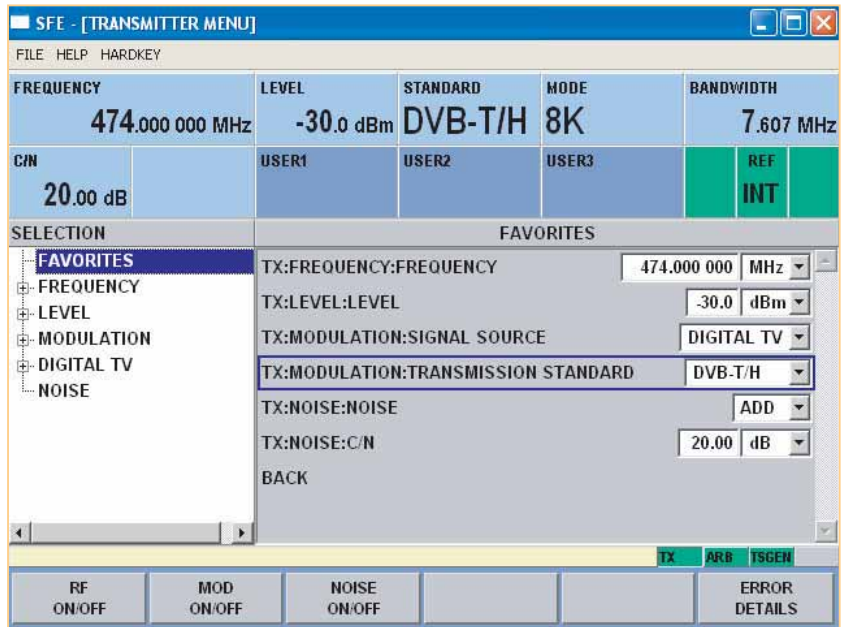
SFE - [TRANSMITTER MENU]

FILE HELP HARDKEY

| FREQUENCY | LEVEL | STANDARD | MODE | BANDWIDTH |
|---|---|---|---|---|
| 474.000 000 MHz | -30.0 dBm | DVB-T/H | 8K | 7.607 MHz |

| C/N | USER1 | USER2 | USER3 | REF |
|---|---|---|---|---|
| 20.00 dB | | | | INT |

SELECTION

FAVORITES
FREQUENCY
LEVEL
MODULATION
DIGITAL TV
NOISE

FAVORITES

| | | |
|---|---|---|
| TX:FREQUENCY:FREQUENCY | 474.000 000 | MHz |
| TX:LEVEL:LEVEL | -30.0 | dBm |
| TX:MODULATION:SIGNAL SOURCE | DIGITAL TV | |
| TX:MODULATION:TRANSMISSION STANDARD | DVB-T/H | |
| TX:NOISE:NOISE | ADD | |
| TX:NOISE:C/N | 20.00 | dB |

BACK

TX ARB TSGEN

RF ON/OFF | MOD ON/OFF | NOISE ON/OFF | ERROR DETAILS